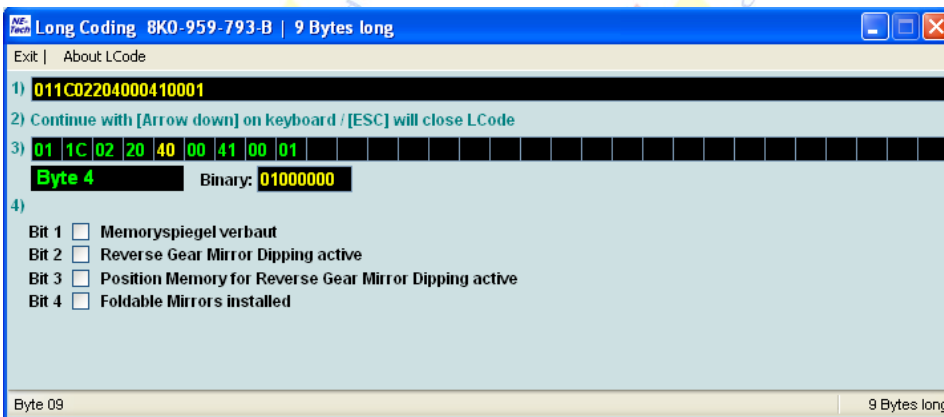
NE-tech Long Coding 8K0-959-793-B | 9 Bytes long

Exit | About LCode

1) 011C02204000410001

2) Continue with [Arrow down] on keyboard / [ESC] will close LCode

3) 01 1C 02 20 40 00 41 00 01

Byte 4 Binary: 01000000

4)

Bit 1 Memoryspiegel verbaut
Bit 2 Reverse Gear Mirror Dipping active
Bit 3 Position Memory for Reverse Gear Mirror Dipping active
Bit 4 Foldable Mirrors installed

Byte 09

9 Bytes long